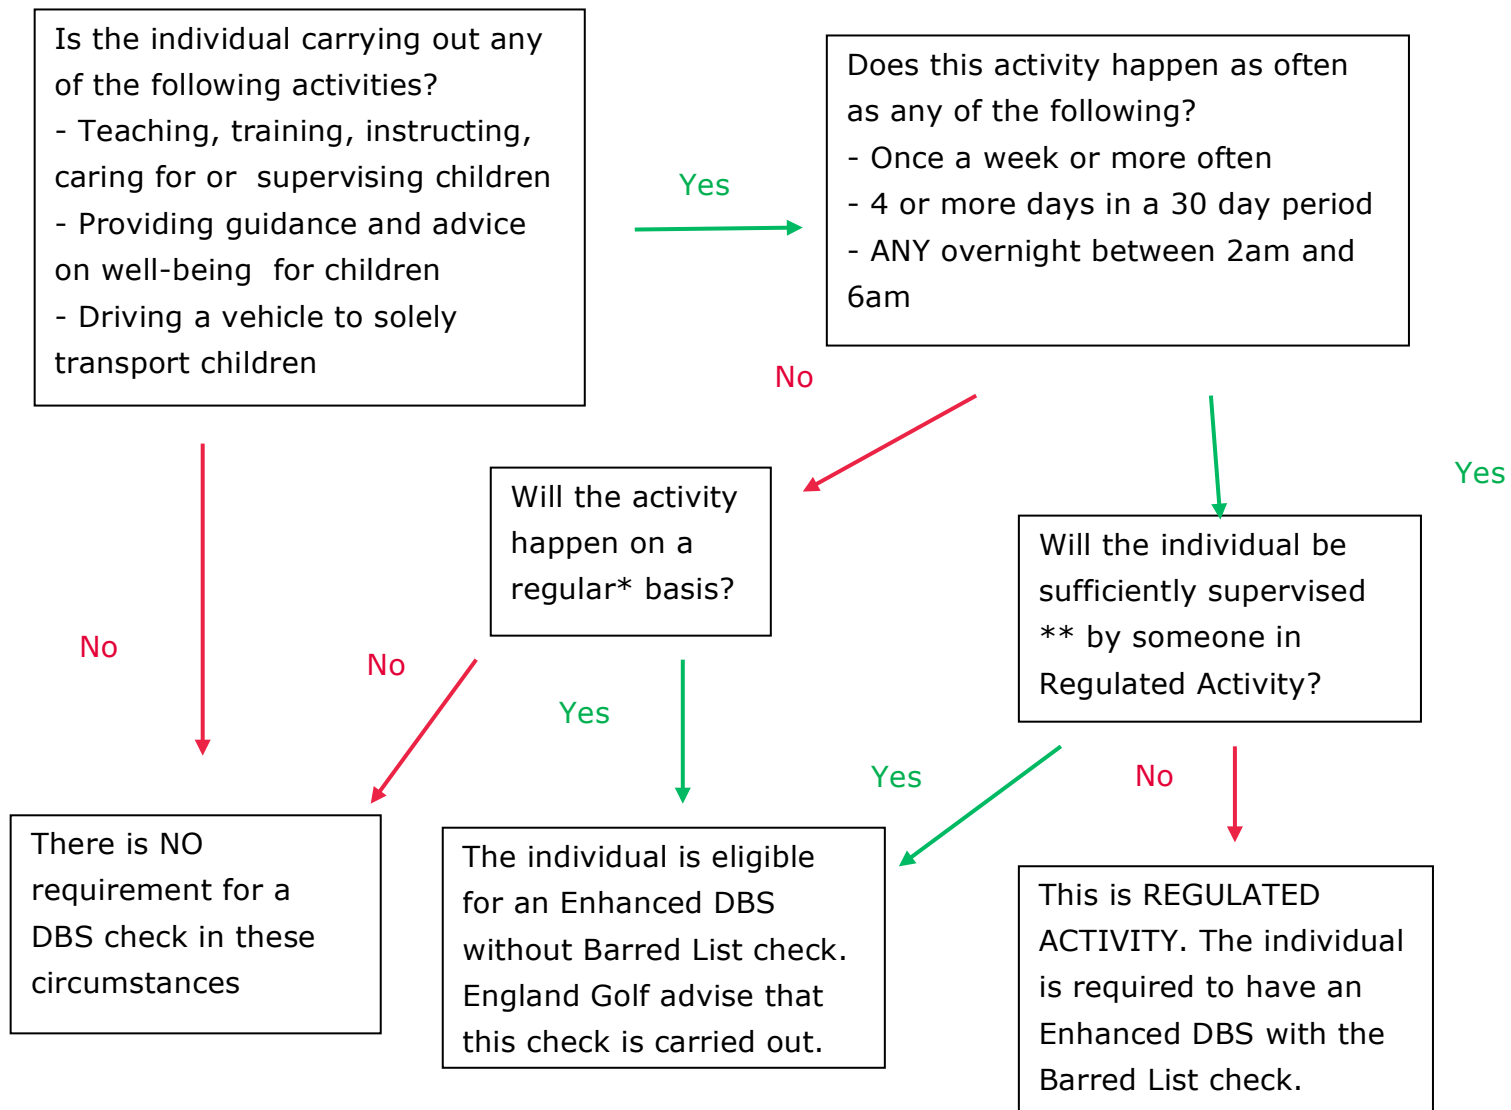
Is the individual carrying out any of the following activities?
- Teaching, training, instructing, caring for or supervising children
- Providing guidance and advice on well-being for children
- Driving a vehicle to solely transport children

Yes

Does this activity happen as often as any of the following?
- Once a week or more often
- 4 or more days in a 30 day period
- ANY overnight between 2am and 6am

No

Yes

Will the activity happen on a regular* basis?

Will the individual be sufficiently supervised ** by someone in Regulated Activity?

No

No

Yes

Yes

No

There is NO requirement for a DBS check in these circumstances

The individual is eligible for an Enhanced DBS without Barred List check. England Golf advise that this check is carried out.

This is REGULATED ACTIVITY. The individual is required to have an Enhanced DBS with the Barred List check.